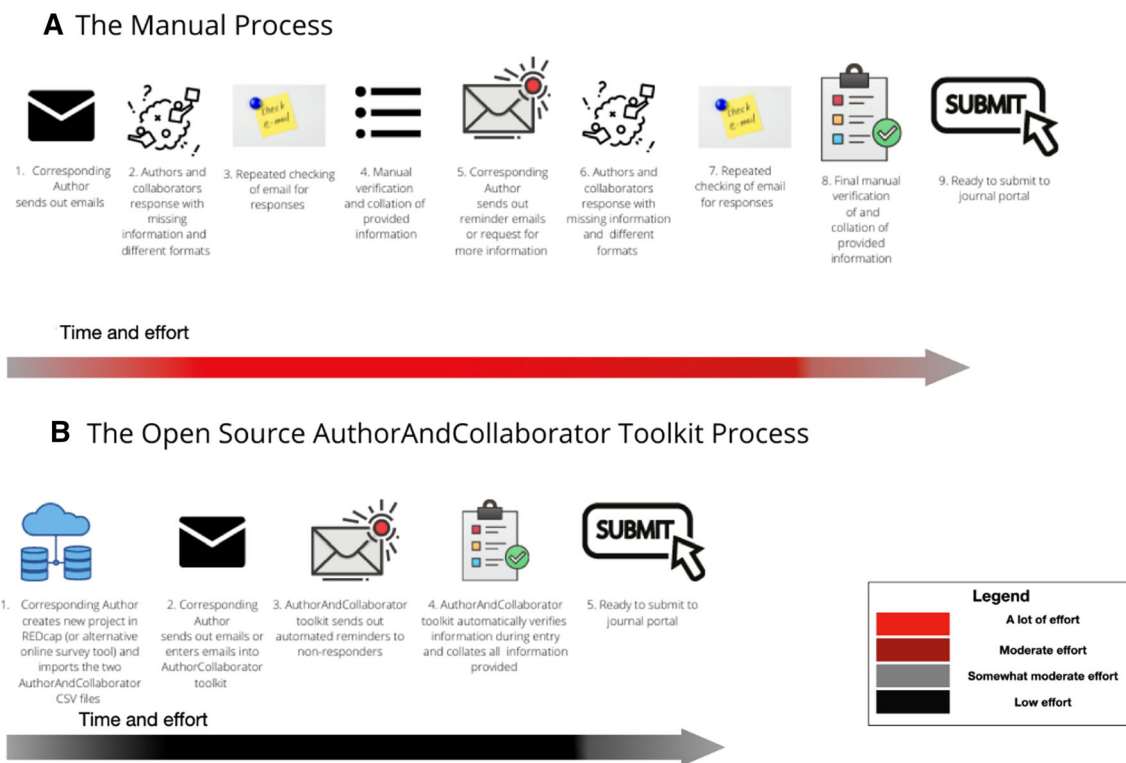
A The Manual Process

1. Corresponding Author sends out emails

2. Authors and collaborators response with missing information and different formats

check e-mail

3. Repeated checking of email for responses

4. Manual verification and collation of provided information

5. Corresponding Author sends out reminder emails or request for more information

6. Authors and collaborators response with missing information and different formats

check e-mail

7. Repeated checking of email for responses

8. Final manual verification of and collation of provided information

SUBMIT

9. Ready to submit to journal portal

Time and effort

B The Open Source AuthorAndCollaborator Toolkit Process

1. Corresponding Author creates new project in REDcap (or alternative online survey tool) and imports the two AuthorAndCollaborator CSV files

2. Corresponding Author sends out emails or enters emails into AuthorCollaborator toolkit

3. AuthorAndCollaborator toolkit sends out automated reminders to non-responders

4. AuthorAndCollaborator toolkit automatically verifies information during entry and collates all information provided

SUBMIT

5. Ready to submit to journal portal

Time and effort

Legend
A lot of effort
Moderate effort
Somewhat moderate effort
Low effort